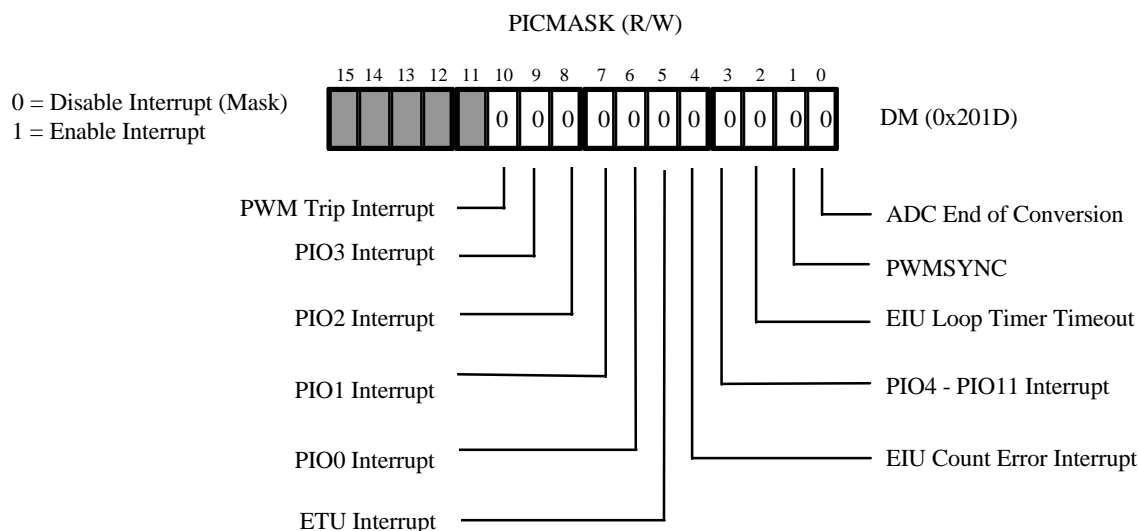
PICMASK (R/W)

0 = Disable Interrupt (Mask)
1 = Enable Interrupt

15 14 13 12 11 10 9 8 7 6 5 4 3 2 1 0

0 0 0 0 0 0 0 0 0 0 0

DM (0x201D)

PWM Trip Interrupt

PIO3 Interrupt

PIO2 Interrupt

PIO1 Interrupt

PIO0 Interrupt

ETU Interrupt

ADC End of Conversion

PWMSYNC

EIU Loop Timer Timeout

PIO4 - PIO11 Interrupt

EIU Count Error Interrupt